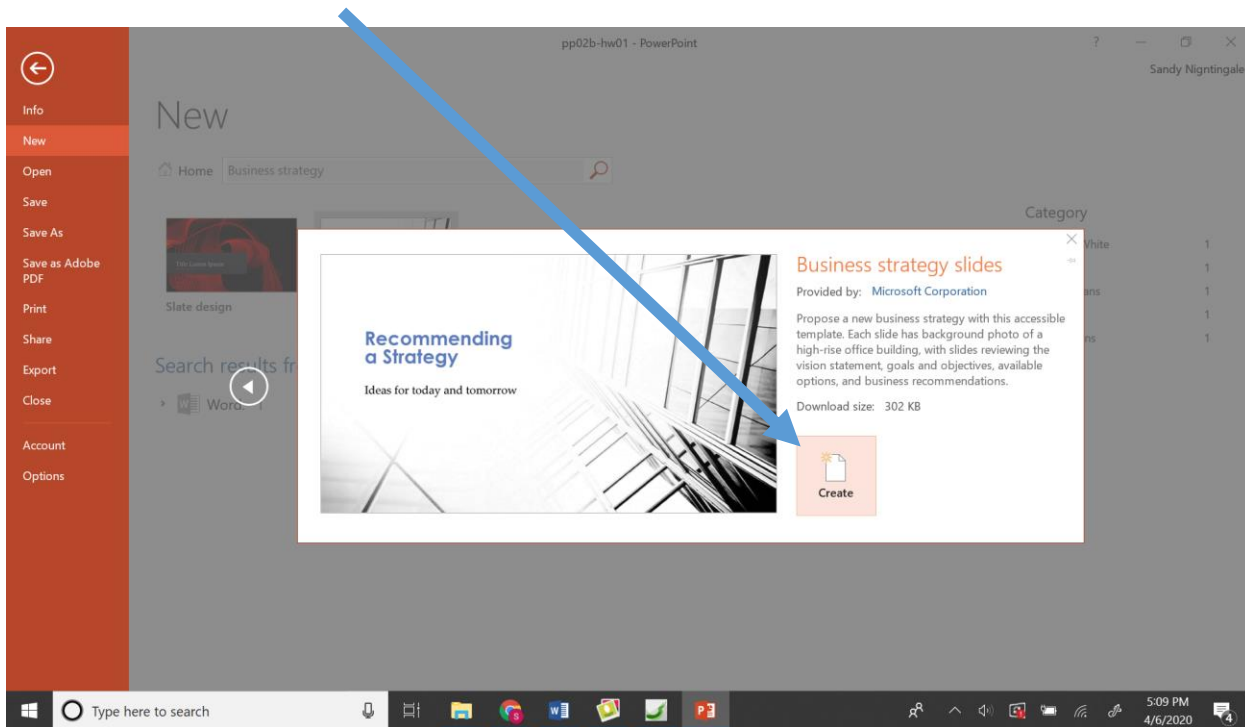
pp02b-hw01 - PowerPoint

Sandy Nigntingale

Info
New
Open
Save
Save As
Save as Adobe PDF
Print
Share
Export
Close
Account
Options

New

Home Business strategy

Slate design

Search results fr

Word 1

Category
White 1
1
ans 1
1
ns 1

Recommending a Strategy
Ideas for today and tomorrow

Business strategy slides
Provided by: Microsoft Corporation
Propose a new business strategy with this accessible template. Each slide has background photo of a high-rise office building, with slides reviewing the vision statement, goals and objectives, available options, and business recommendations.
Download size: 302 KB

Create

Type here to search

5:09 PM
4/6/2020
4